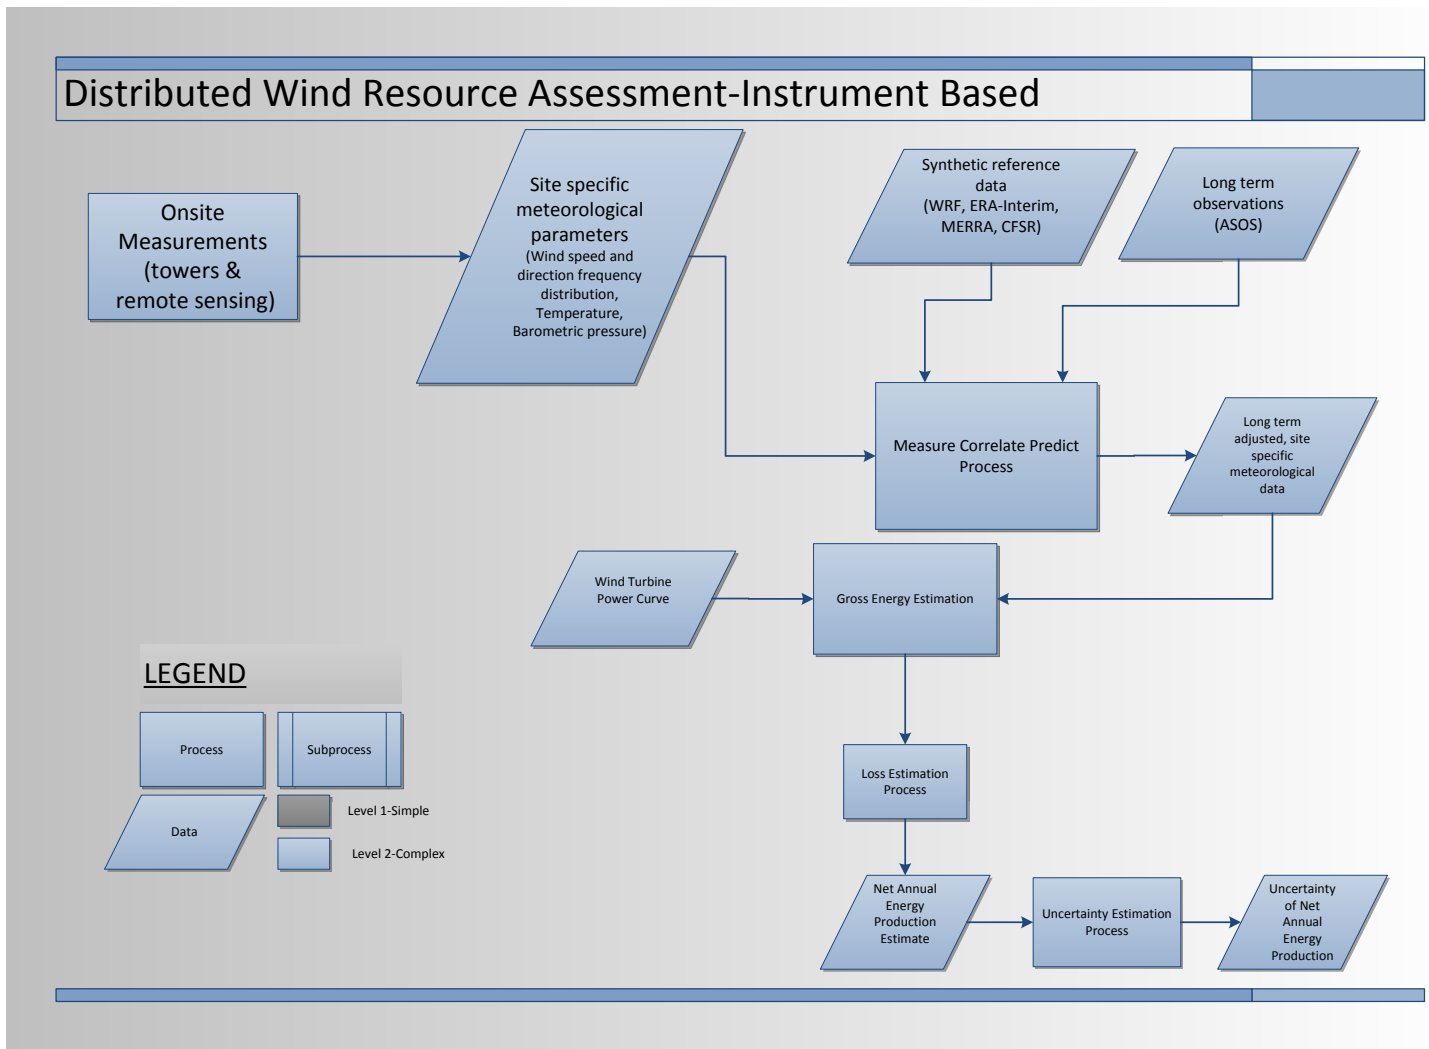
Distributed Wind Resource Assessment-Instrument Based

Onsite Measurements (towers & remote sensing)

Site specific meteorological parameters (Wind speed and direction frequency distribution, Temperature, Barometric pressure)

Synthetic reference data (WRF, ERA-Interim, MERRA, CFSR)

Long term observations (ASOS)

Measure Correlate Predict Process

Long term adjusted, site specific meteorological data

Wind Turbine Power Curve

Gross Energy Estimation

LEGEND

Process

Subprocess

Data

Level 1-Simple

Level 2-Complex

Loss Estimation Process

Net Annual Energy Production Estimate

Uncertainty Estimation Process

Uncertainty of Net Annual Energy Production